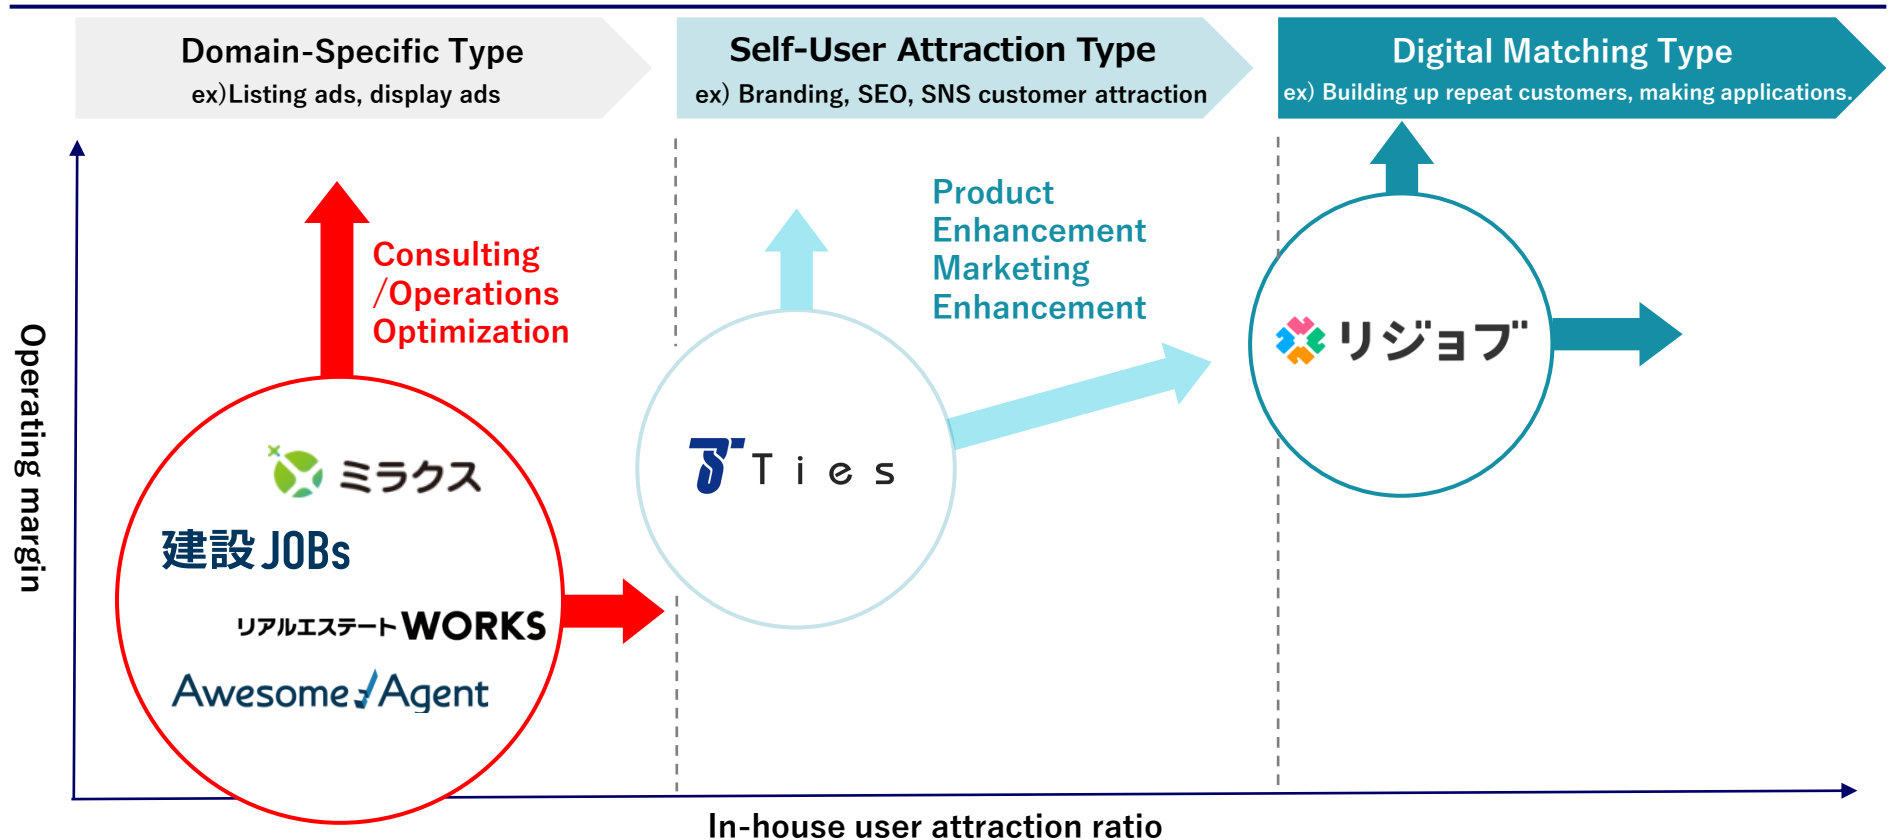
Domain-Specific Type
ex)Listing ads, display ads

Self-User Attraction Type
ex) Branding, SEO, SNS customer attraction

Digital Matching Type
ex) Building up repeat customers, making applications.

Operating margin

Consulting /Operations Optimization

Product Enhancement Marketing Enhancement

ミラクス

建設JOBs

リアルエステートWORKS

AwesomeAgent

Ties

リジョブ

In-house user attraction ratio